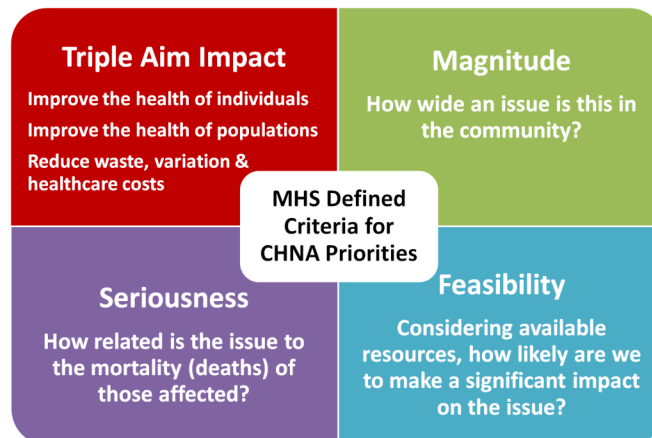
Triple Aim Impact

Improve the health of individuals

Improve the health of populations

Reduce waste, variation & healthcare costs

Magnitude

How wide an issue is this in the community?

MHS Defined Criteria for CHNA Priorities

Seriousness

How related is the issue to the mortality (deaths) of those affected?

Feasibility

Considering available resources, how likely are we to make a significant impact on the issue?